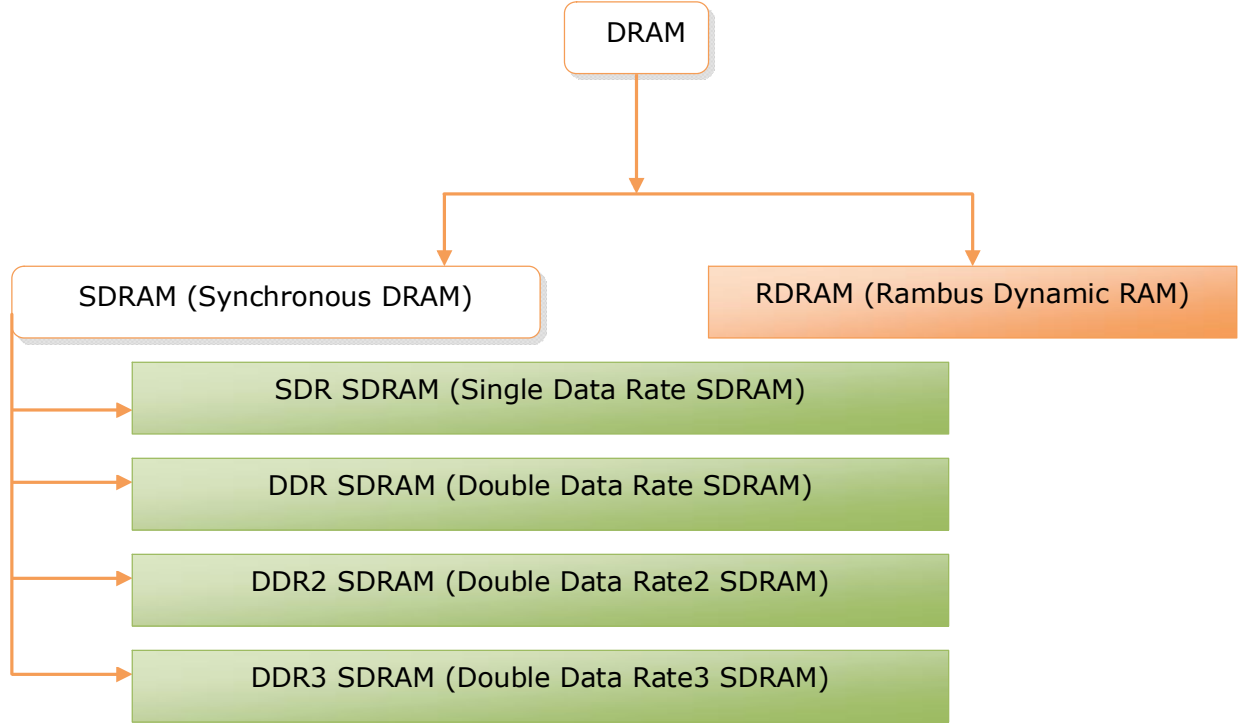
DRAM

SDRAM (Synchronous DRAM)

RDRAM (Rambus Dynamic RAM)

SDR SDRAM (Single Data Rate SDRAM)

DDR SDRAM (Double Data Rate SDRAM)

DDR2 SDRAM (Double Data Rate2 SDRAM)

DDR3 SDRAM (Double Data Rate3 SDRAM)